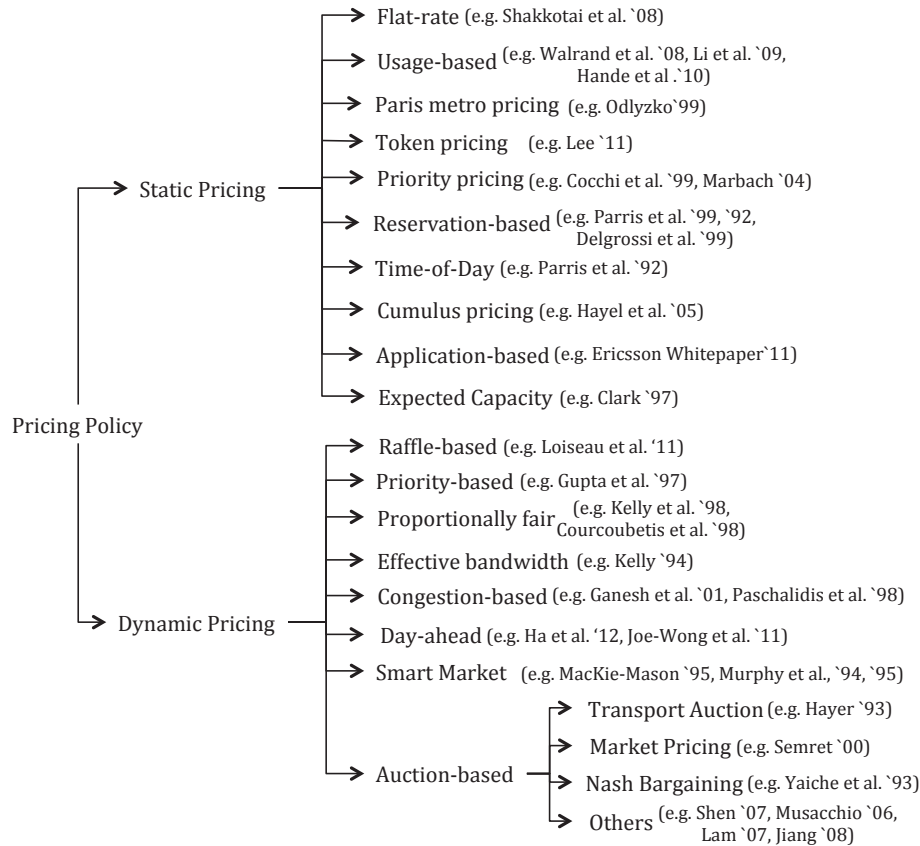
Pricing Policy

Static Pricing

Flat-rate (e.g. Shakkotai et al. `08)

Usage-based (e.g. Walrand et al. `08, Li et al. `09, Hande et al .`10)

Paris metro pricing (e.g. Odlyzko`99)

Token pricing (e.g. Lee `11)

Priority pricing (e.g. Cocchi et al. `99, Marbach `04)

Reservation-based (e.g. Parris et al. `99, `92, Delgrossi et al. `99)

Time-of-Day (e.g. Parris et al. `92)

Cumulus pricing (e.g. Hayel et al. `05)

Application-based (e.g. Ericsson Whitepaper`11)

Expected Capacity (e.g. Clark `97)

Dynamic Pricing

Raffle-based (e.g. Loiseau et al. '11)

Priority-based (e.g. Gupta et al. `97)

Proportionally fair (e.g. Kelly et al. `98, Courcoubetis et al. `98)

Effective bandwidth (e.g. Kelly `94)

Congestion-based (e.g. Ganesh et al. `01, Paschalidis et al. `98)

Day-ahead (e.g. Ha et al. `12, Joe-Wong et al. `11)

Smart Market (e.g. MacKie-Mason `95, Murphy et al., `94, `95)

Auction-based

Transport Auction (e.g. Hayer `93)

Market Pricing (e.g. Semret `00)

Nash Bargaining (e.g. Yaiche et al. `93)

Others (e.g. Shen `07, Musacchio `06, Lam `07, Jiang `08)